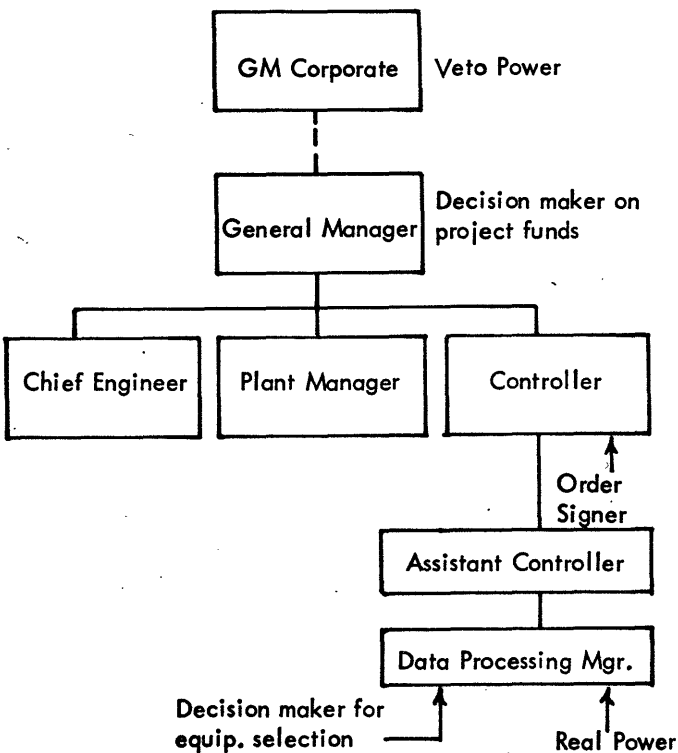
GM Corporate

Veto Power

General Manager

Decision maker on project funds

Chief Engineer

Plant Manager

Controller

Order Signer

Assistant Controller

Data Processing Mgr.

Decision maker for equip. selection

Real Power